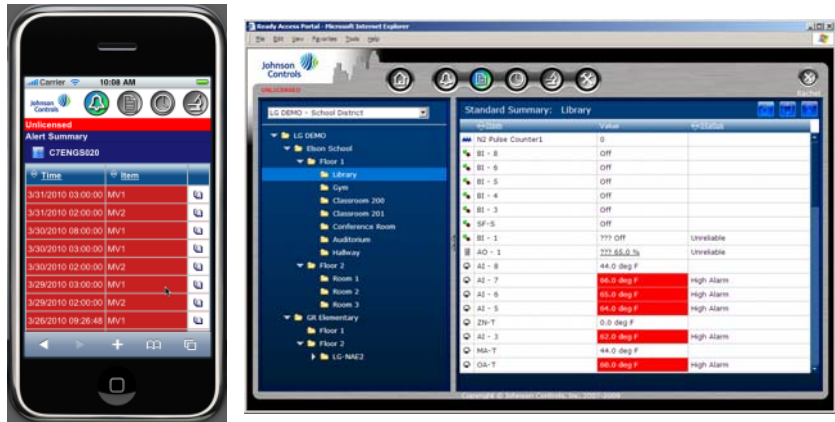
Carrier 10:08 AM

Johnson Controls

Unlicensed

Alert Summary

C7ENGS020

| Time | Item |
|---|---|
| 3/31/2010 03:00:00 | MV1 |
| 3/31/2010 02:00:00 | MV2 |
| 3/30/2010 08:00:00 | MV1 |
| 3/30/2010 03:00:00 | MV1 |
| 3/30/2010 02:00:00 | MV2 |
| 3/29/2010 03:00:00 | MV1 |
| 3/29/2010 02:00:00 | MV2 |
| 3/26/2010 09:26:48 | MV1 |

Ready Access Portal - Microsoft Internet Explorer

File Edit View Favorites Tools Help

Johnson Controls

UNLICENSED

Rachel

LG DEMO - School District

LG DEMO
Elson School
Floor 1
Library
Gym
Classroom 200
Classroom 201
Conference Room
Auditorium
Hallway
Floor 2
Room 1
Room 2
Room 3
GR Elementary
Floor 1
Floor 2
LG-NAE2

Standard Summary: Library

| Item | Value | Status |
|---|---|---|
| N2 Pulse Counter1 | 0 | |
| BI - 8 | Off | |
| BI - 6 | Off | |
| BI - 5 | Off | |
| BI - 4 | Off | |
| BI - 3 | Off | |
| SF-S | Off | |
| BI - 1 | ??? Off | Unreliable |
| AO - 1 | ??? 65.0 % | Unreliable |
| AI - 8 | 44.0 deg F | |
| AI - 7 | 66.0 deg F | High Alarm |
| AI - 6 | 65.0 deg F | High Alarm |
| AI - 5 | 64.0 deg F | High Alarm |
| ZN-T | 0.0 deg F | |
| AI - 3 | 62.0 deg F | High Alarm |
| MA-T | 44.0 deg F | |
| OA-T | 60.0 deg F | High Alarm |

Copyright © Johnson Controls, Inc. 2007-2009